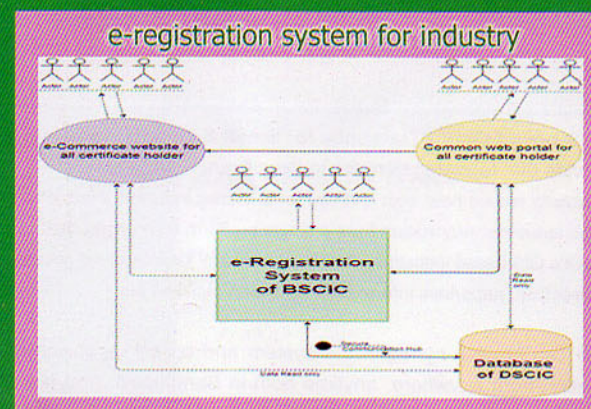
e-registration system for industry

Actor Actor Actor Actor Actor

Actor Actor Actor Actor Actor

e-Commerce website for all certificate holder

Common web portal for all certificate holder

Actor Actor Actor Actor Actor

e-Registration System of BSCIC

Data Read only

Secure Communication Hub

Data Read only

Database of DSCIC